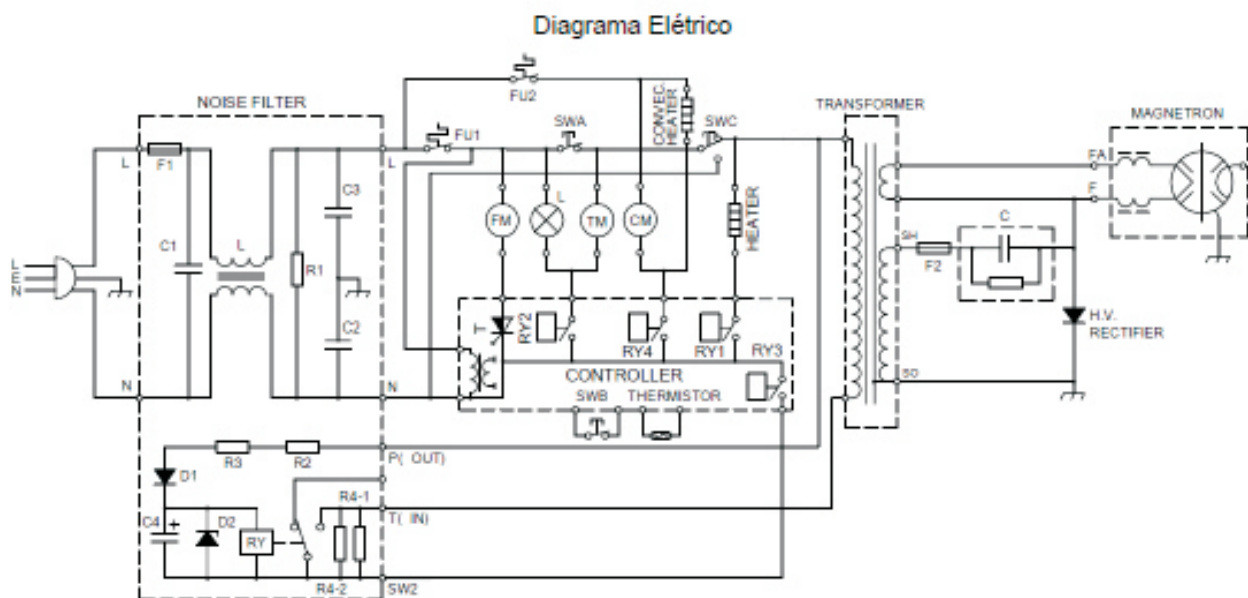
Diagrama Elétrico

NOISE FILTER
FU2
FU1
SWA
CONVEC HEATER
SWC
TRANSFORMER
MAGNETRON
L
F1
L
L
C3
C1
L
R1
C2
N
N
FM
L
TM
CM
HEATER
FA
F
SH
F2
C
H.V. RECTIFIER
T
RY2
RY4
RY1
RY3
CONTROLLER
SWB
THERMISTOR
SO
L
E
N
R3
R2
P( OUT)
D1
R4-1
T( IN)
C4
+
D2
RY
R4-2
SW2